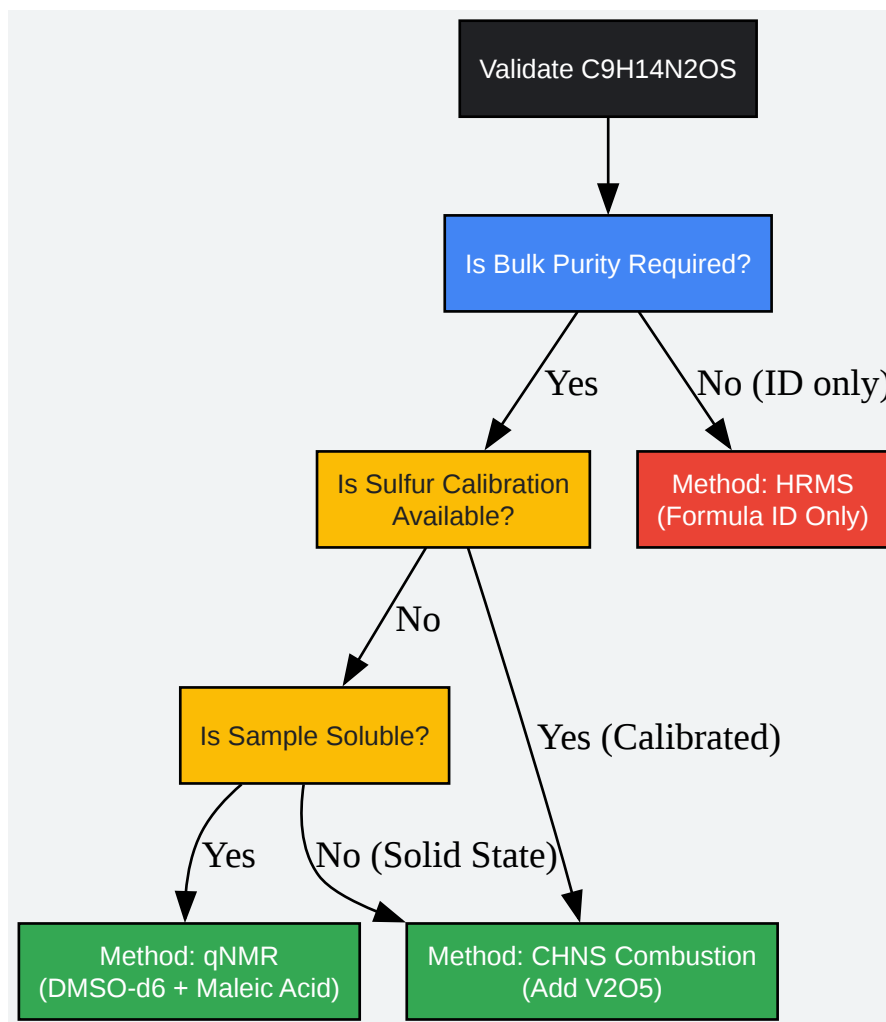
Validate C9H14N2OS

Is Bulk Purity Required?

Yes

No (ID only)

Is Sulfur Calibration Available?

Method: HRMS (Formula ID Only)

No

Is Sample Soluble?

Yes (Calibrated)

Yes

No (Solid State)

Method: qNMR (DMSO-d6 + Maleic Acid)

Method: CHNS Combustion (Add V2O5)